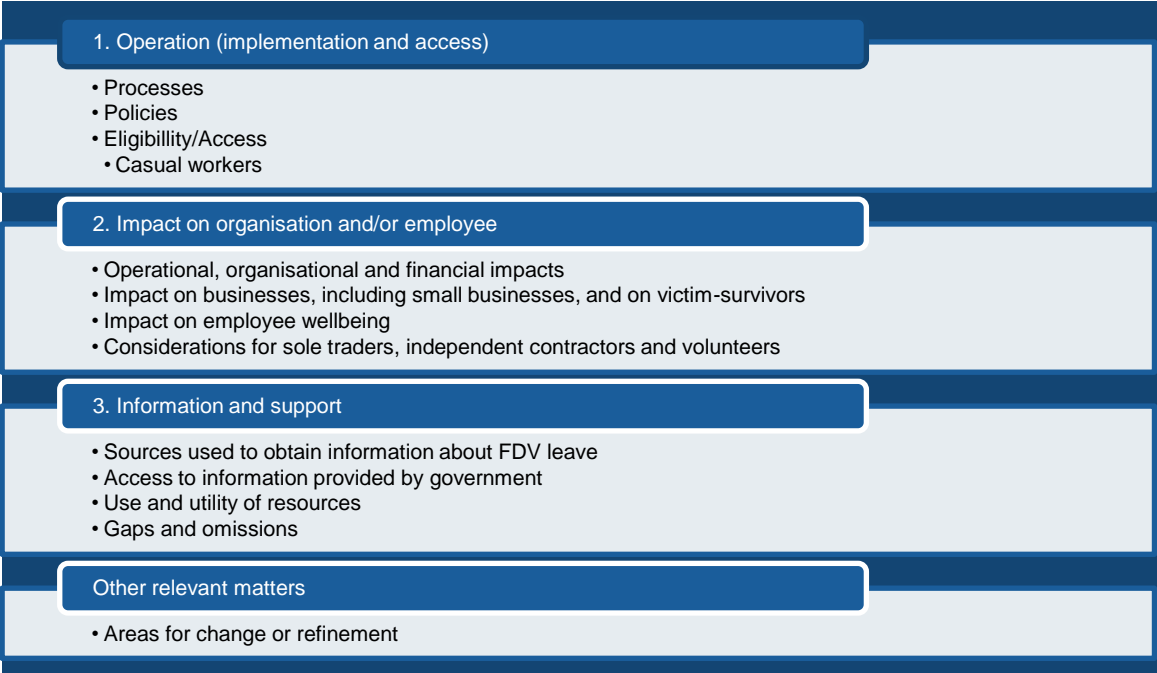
1. Operation (implementation and access)

• Processes
• Policies
• Eligibillity/Access
• Casual workers

2. Impact on organisation and/or employee

• Operational, organisational and financial impacts
• Impact on businesses, including small businesses, and on victim-survivors
• Impact on employee wellbeing
• Considerations for sole traders, independent contractors and volunteers

3. Information and support

• Sources used to obtain information about FDV leave
• Access to information provided by government
• Use and utility of resources
• Gaps and omissions

Other relevant matters

• Areas for change or refinement